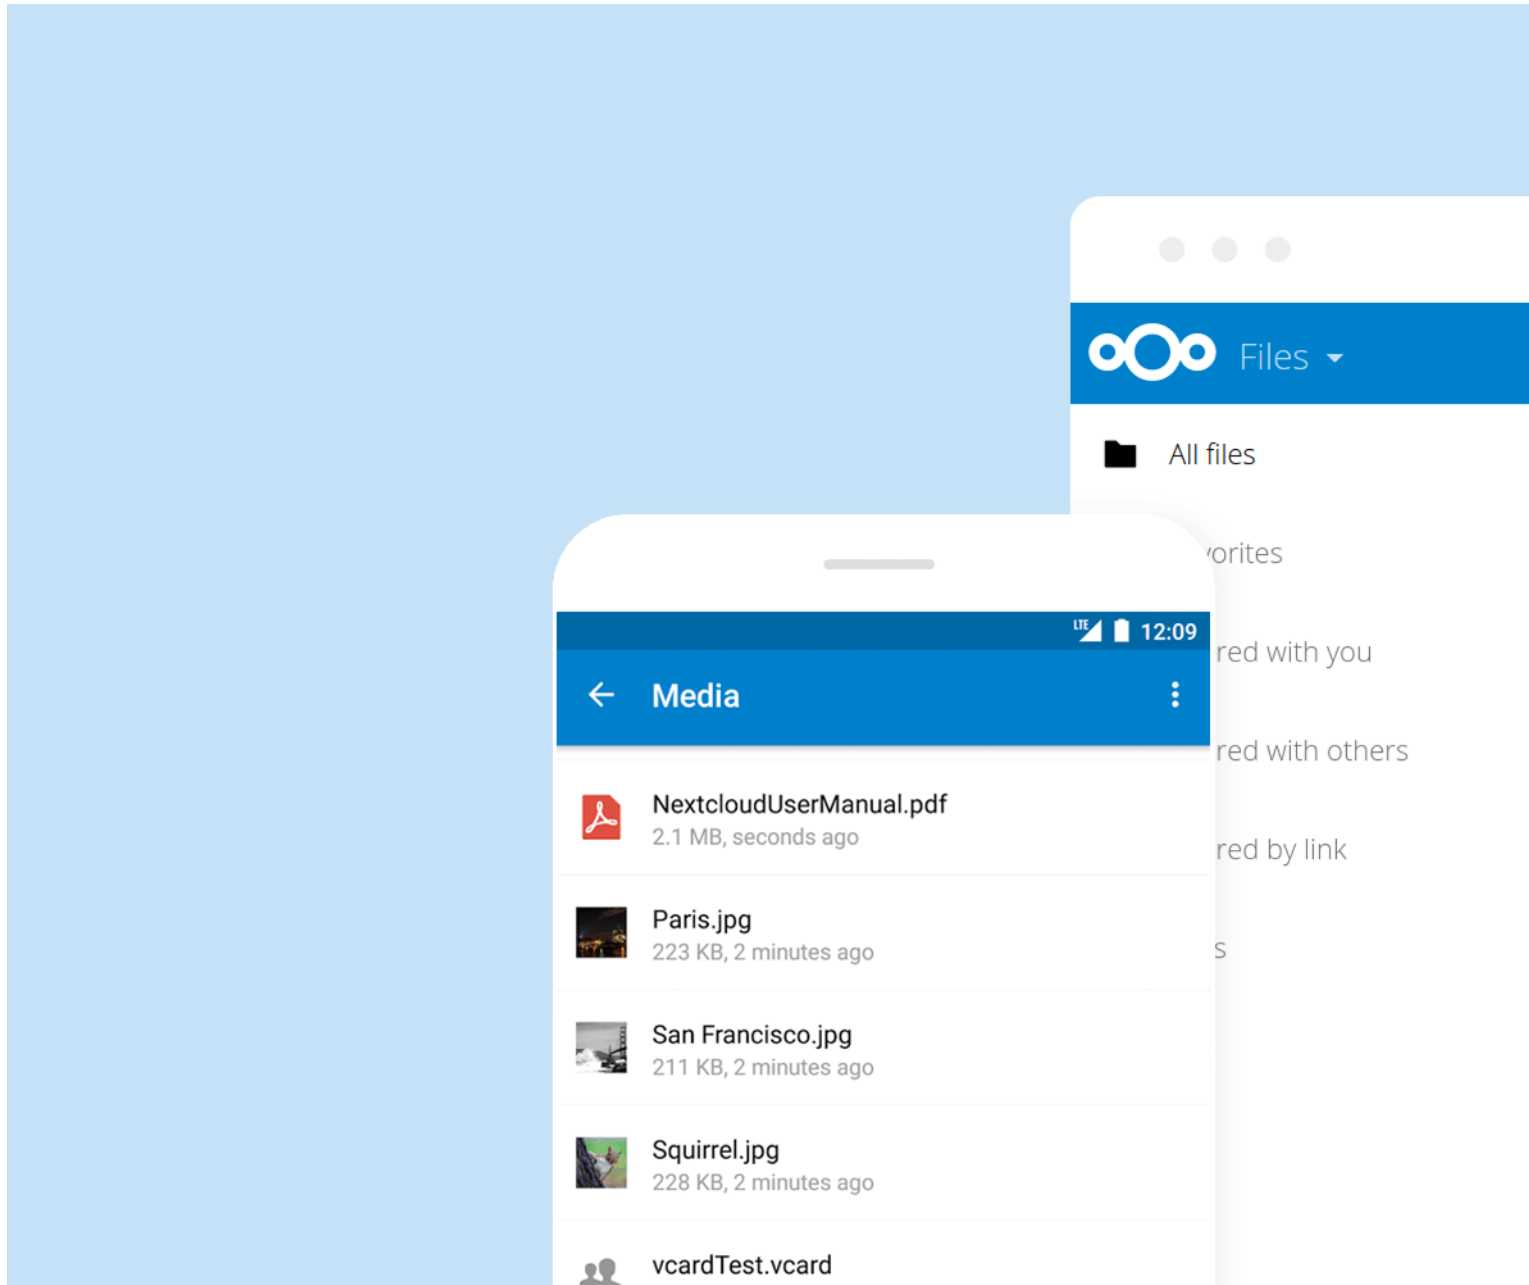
Files

All files

vorites

red with you

red with others

red by link

s

LTE 12:09

Media

NextcloudUserManual.pdf
2.1 MB, seconds ago

Paris.jpg
223 KB, 2 minutes ago

San Francisco.jpg
211 KB, 2 minutes ago

Squirrel.jpg
228 KB, 2 minutes ago

vcardTest.vcard